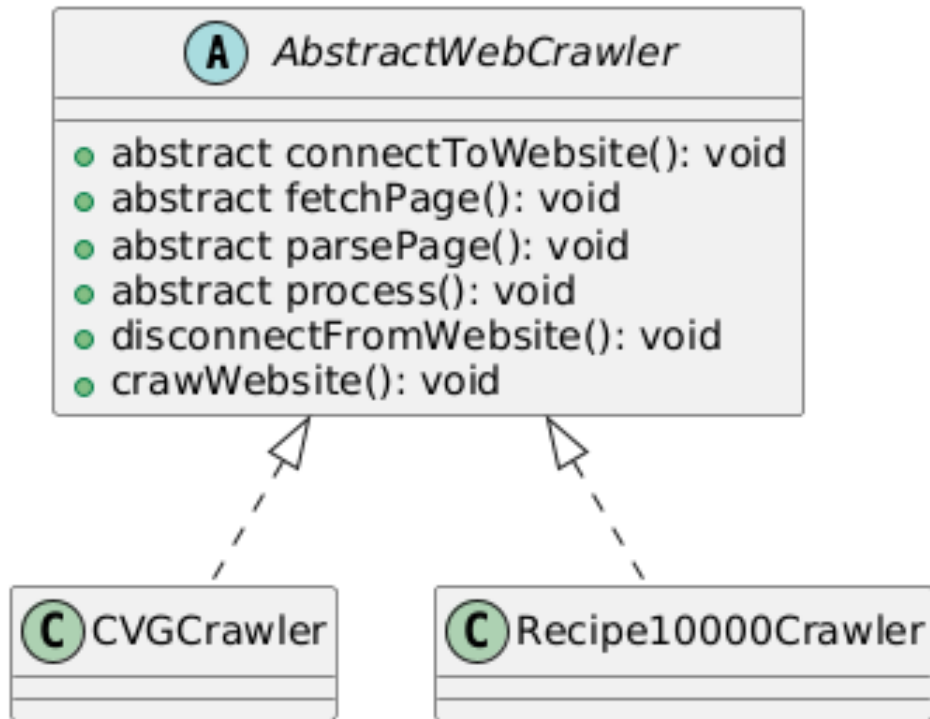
A AbstractWebCrawler

abstract connectToWebsite(): void
abstract fetchPage(): void
abstract parsePage(): void
abstract process(): void
disconnectFromWebsite(): void
crawWebsite(): void

C CVGCrawler

C Recipe10000Crawler